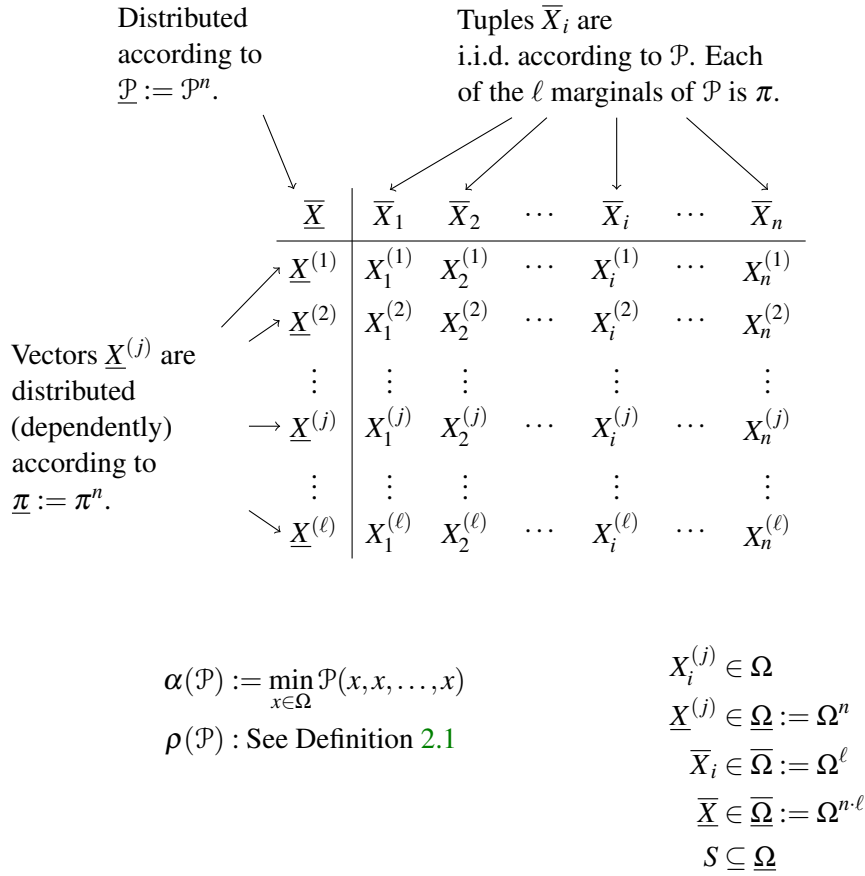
Distributed according to $\underline{\mathcal{P}} := \mathcal{P}^n$.

Tuples $\overline{X}_i$ are i.i.d. according to $\mathcal{P}$. Each of the $\ell$ marginals of $\mathcal{P}$ is $\pi$.

| $\underline{\overline{X}}$ | $\overline{X}_1$ | $\overline{X}_2$ | $\cdots$ | $\overline{X}_i$ | $\cdots$ | $\overline{X}_n$ |
|---|---|---|---|---|---|---|
| $\underline{X}^{(1)}$ | $X_1^{(1)}$ | $X_2^{(1)}$ | $\cdots$ | $X_i^{(1)}$ | $\cdots$ | $X_n^{(1)}$ |
| $\underline{X}^{(2)}$ | $X_1^{(2)}$ | $X_2^{(2)}$ | $\cdots$ | $X_i^{(2)}$ | $\cdots$ | $X_n^{(2)}$ |
| $\vdots$ | $\vdots$ | $\vdots$ | | $\vdots$ | | $\vdots$ |
| $\underline{X}^{(j)}$ | $X_1^{(j)}$ | $X_2^{(j)}$ | $\cdots$ | $X_i^{(j)}$ | $\cdots$ | $X_n^{(j)}$ |
| $\vdots$ | $\vdots$ | $\vdots$ | | $\vdots$ | | $\vdots$ |
| $\underline{X}^{(\ell)}$ | $X_1^{(\ell)}$ | $X_2^{(\ell)}$ | $\cdots$ | $X_i^{(\ell)}$ | $\cdots$ | $X_n^{(\ell)}$ |

Vectors $\underline{X}^{(j)}$ are distributed (dependently) according to $\underline{\pi} := \pi^n$.

$\alpha(\mathcal{P}) := \min_{x\in\Omega} \mathcal{P}(x,x,\ldots,x)$
$\rho(\mathcal{P})$ : See Definition 2.1

$X_i^{(j)} \in \Omega$
$\underline{X}^{(j)} \in \underline{\Omega} := \Omega^n$
$\overline{X}_i \in \overline{\Omega} := \Omega^\ell$
$\underline{\overline{X}} \in \underline{\overline{\Omega}} := \Omega^{n\cdot\ell}$
$S \subseteq \underline{\Omega}$